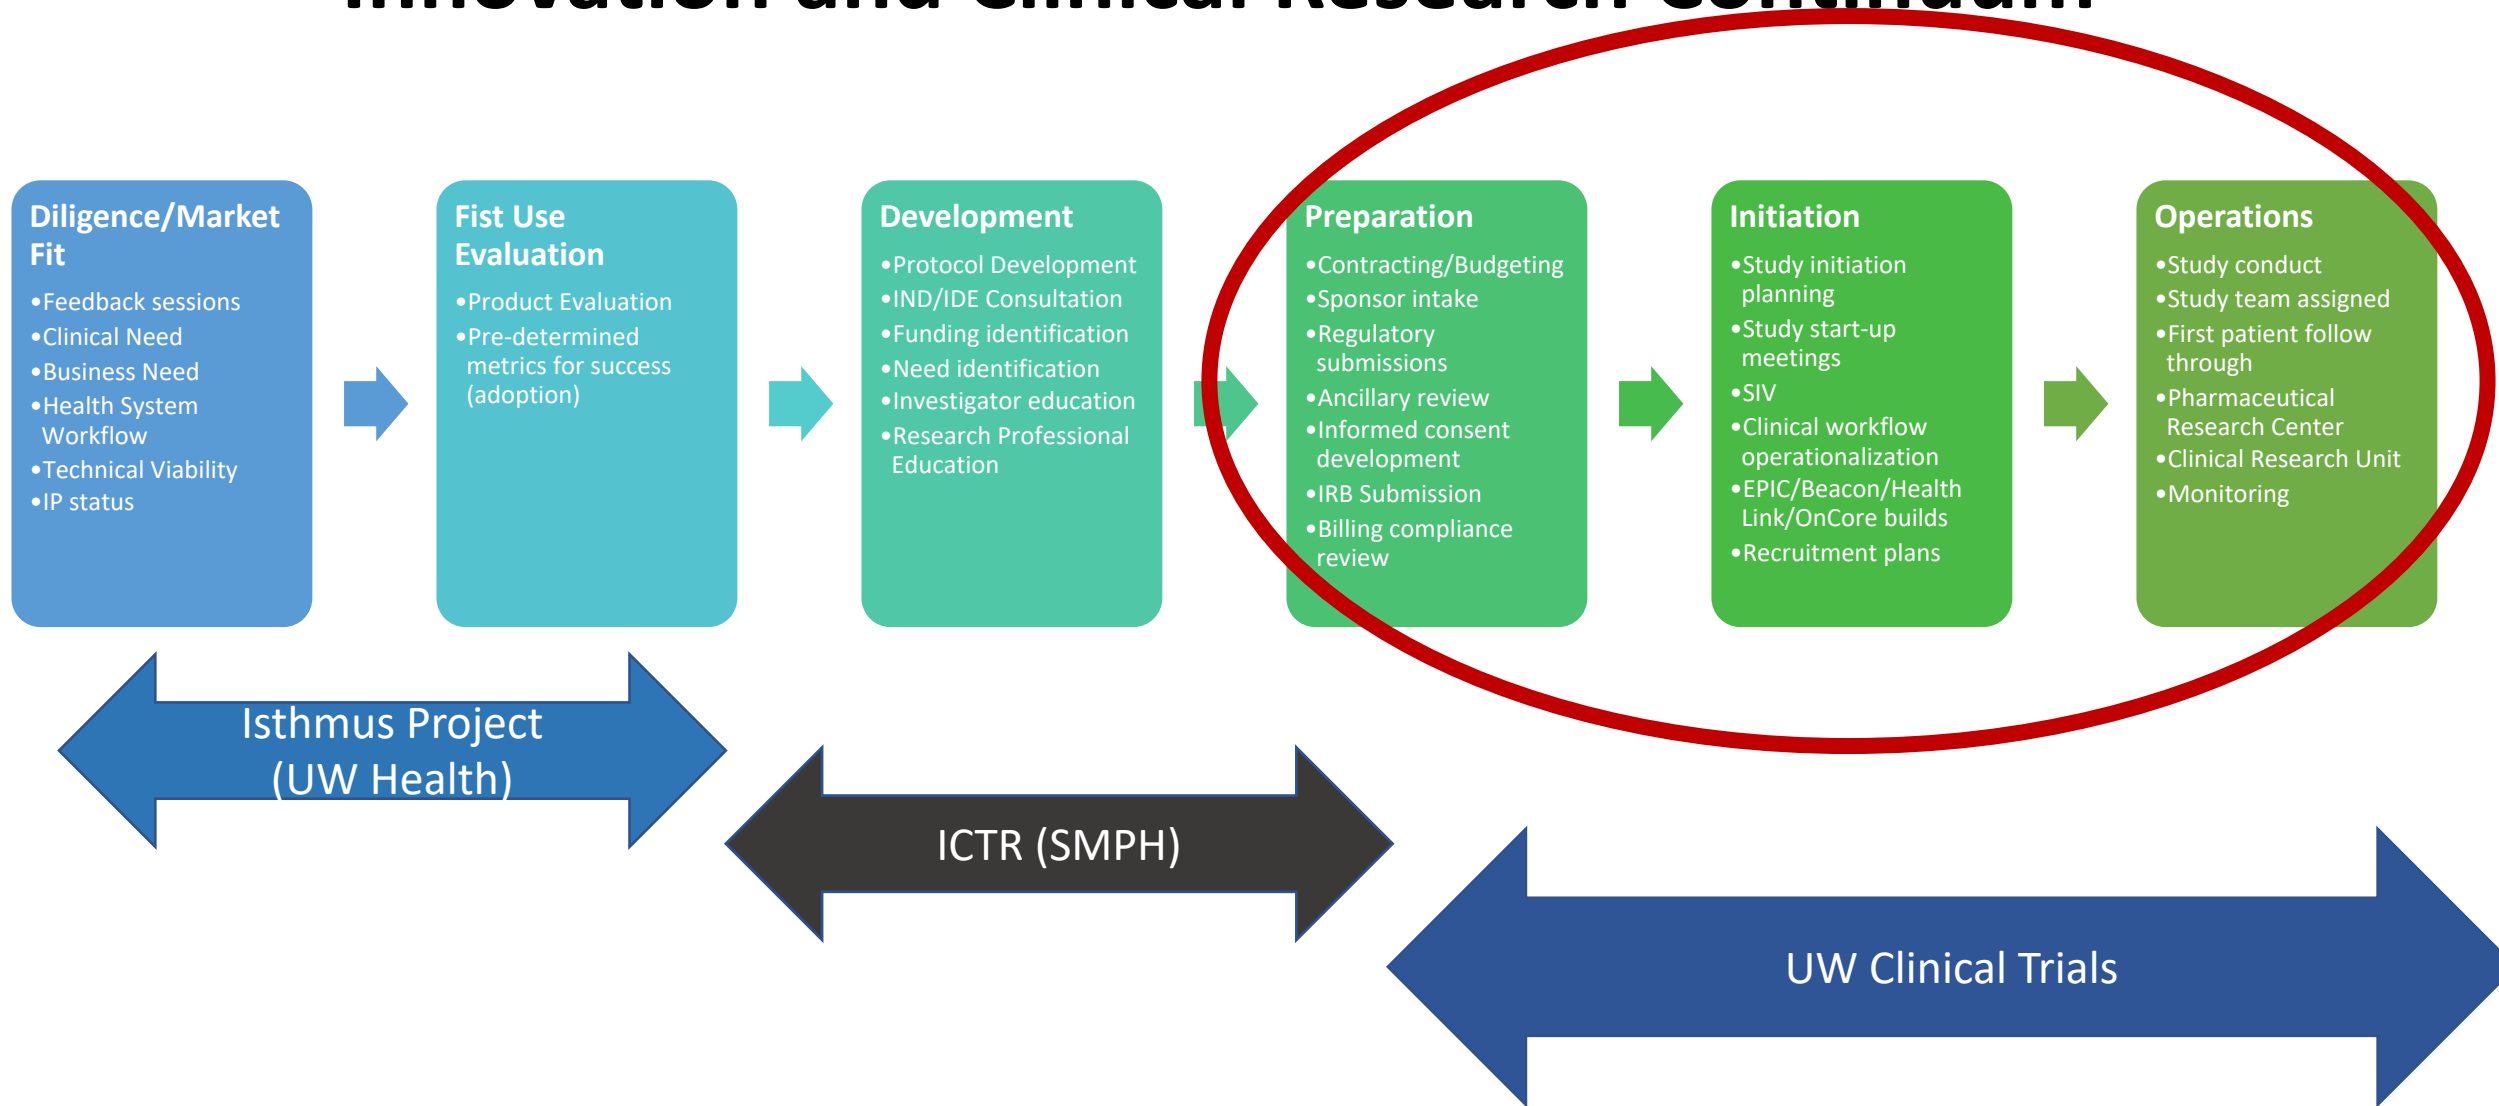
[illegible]

Diligence/Market Fit
•Feedback sessions
•Clinical Need
•Business Need
•Health System Workflow
•Technical Viability
•IP status

Fist Use Evaluation
•Product Evaluation
•Pre-determined metrics for success (adoption)

Development
•Protocol Development
•IND/IDE Consultation
•Funding identification
•Need identification
•Investigator education
•Research Professional Education

Preparation
•Contracting/Budgeting
•Sponsor intake
•Regulatory submissions
•Ancillary review
•Informed consent development
•IRB Submission
•Billing compliance review

Initiation
•Study initiation planning
•Study start-up meetings
•SIV
•Clinical workflow operationalization
•EPIC/Beacon/Health Link/OnCore builds
•Recruitment plans

Operations
•Study conduct
•Study team assigned
•First patient follow through
•Pharmaceutical Research Center
•Clinical Research Unit
•Monitoring

Isthmus Project (UW Health)

ICTR (SMPH)

UW Clinical Trials